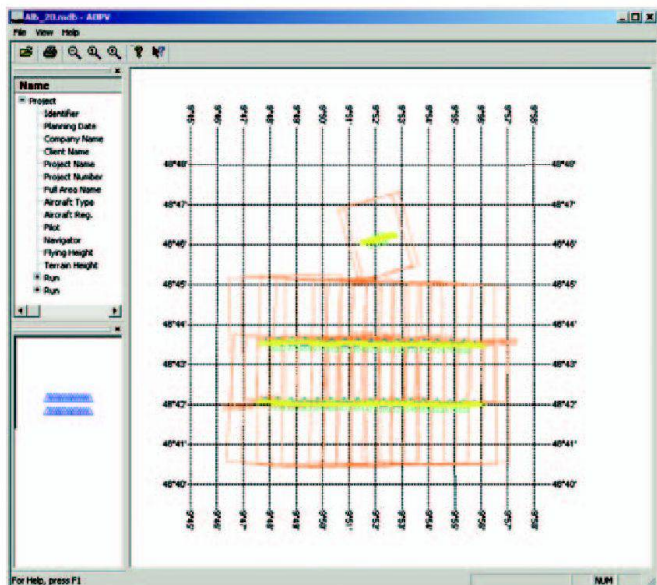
Alb_20.mdb - ADPV

File View Help

Name
Project
Identifier
Planning Date
Company Name
Client Name
Project Name
Project Number
Full Area Name
Aircraft Type
Aircraft Reg.
Pilot
Navigator
Flying Height
Terrain Height
Run
Run

48°48' 48°48'
48°47' 48°47'
48°46' 48°46'
48°45' 48°45'
48°44' 48°44'
48°43' 48°43'
48°42' 48°42'
48°41' 48°41'
48°40' 48°40'

For Help, press F1

NUM